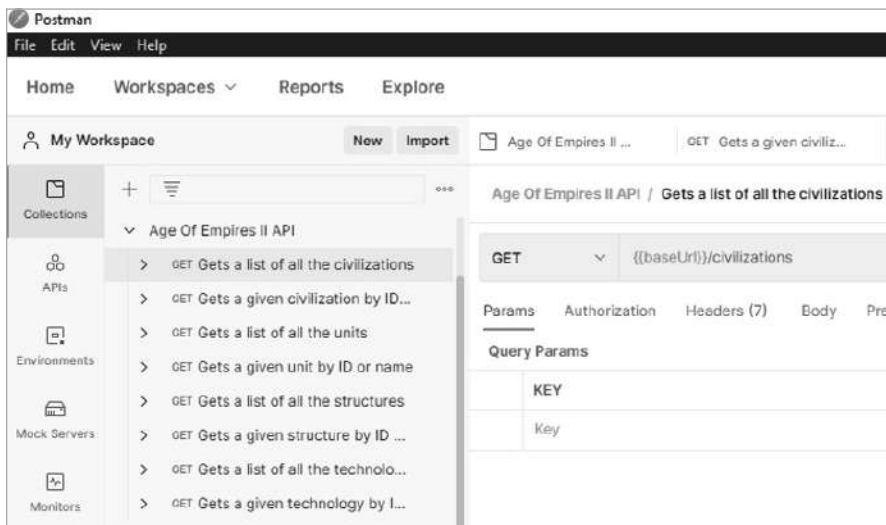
Postman
File Edit View Help

Home Workspaces ∨ Reports Explore

My Workspace New Import

Age Of Empires II ... GET Gets a given civiliz...

Collections

APIs

Environments

Mock Servers

Monitors

Age Of Empires II API

GET Gets a list of all the civilizations

GET Gets a given civilization by ID...

GET Gets a list of all the units

GET Gets a given unit by ID or name

GET Gets a list of all the structures

GET Gets a given structure by ID ...

GET Gets a list of all the technolo...

GET Gets a given technology by I...

Age Of Empires II API / Gets a list of all the civilizations

GET {{baseUrl}}/civilizations

Params Authorization Headers (7) Body Pre

Query Params

| KEY |
|---|
| Key |